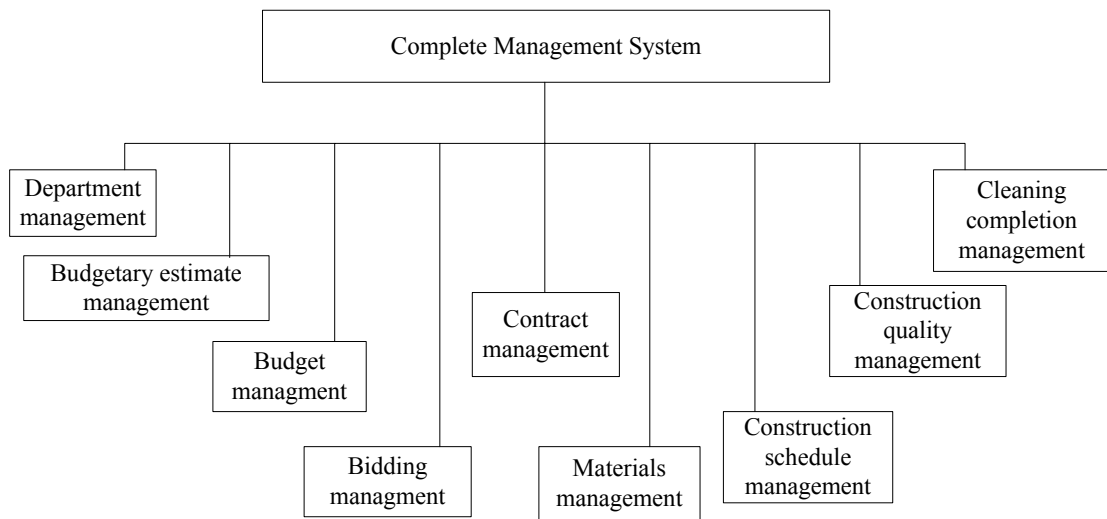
Complete Management System

Department management

Budgetary estimate management

Budget managment

Bidding managment

Contract management

Materials management

Construction schedule management

Construction quality management

Cleaning completion management